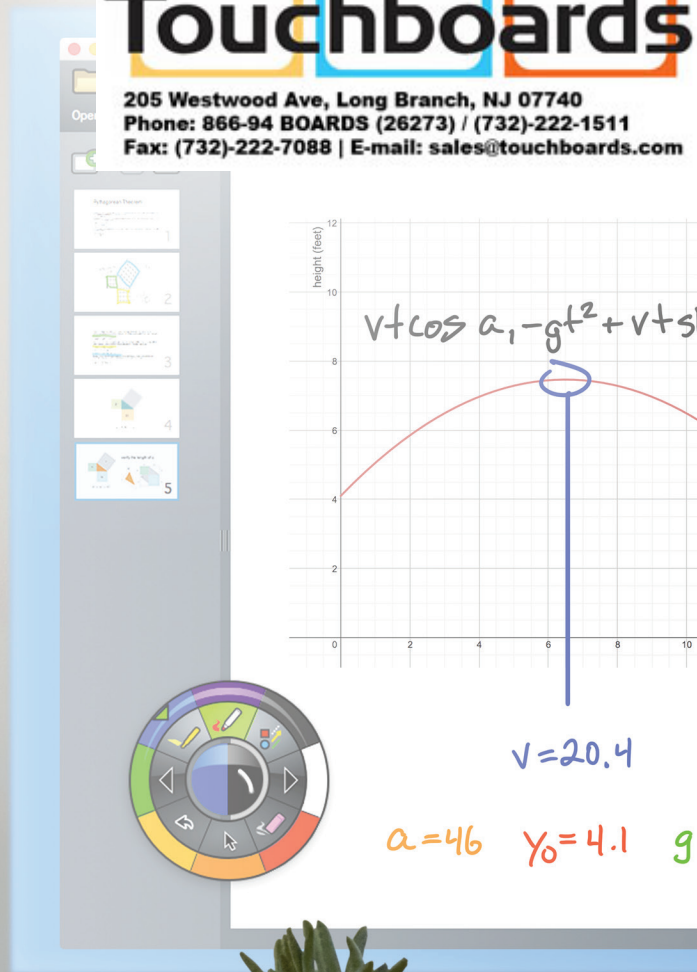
Touchboards

205 Westwood Ave, Long Branch, NJ 07740
Phone: 866-94 BOARDS (26273) / (732)-222-1511
Fax: (732)-222-7088 | E-mail: sales@touchboards.com

Oper

1
2
3
4
5

height (feet)

12
10
8
6
4
2
0

0
2
4
6
8
10

$vt\cos a, -gt^2 + vts$

$v = 20.4$

$a = 46$  $y_0 = 4.1$  g